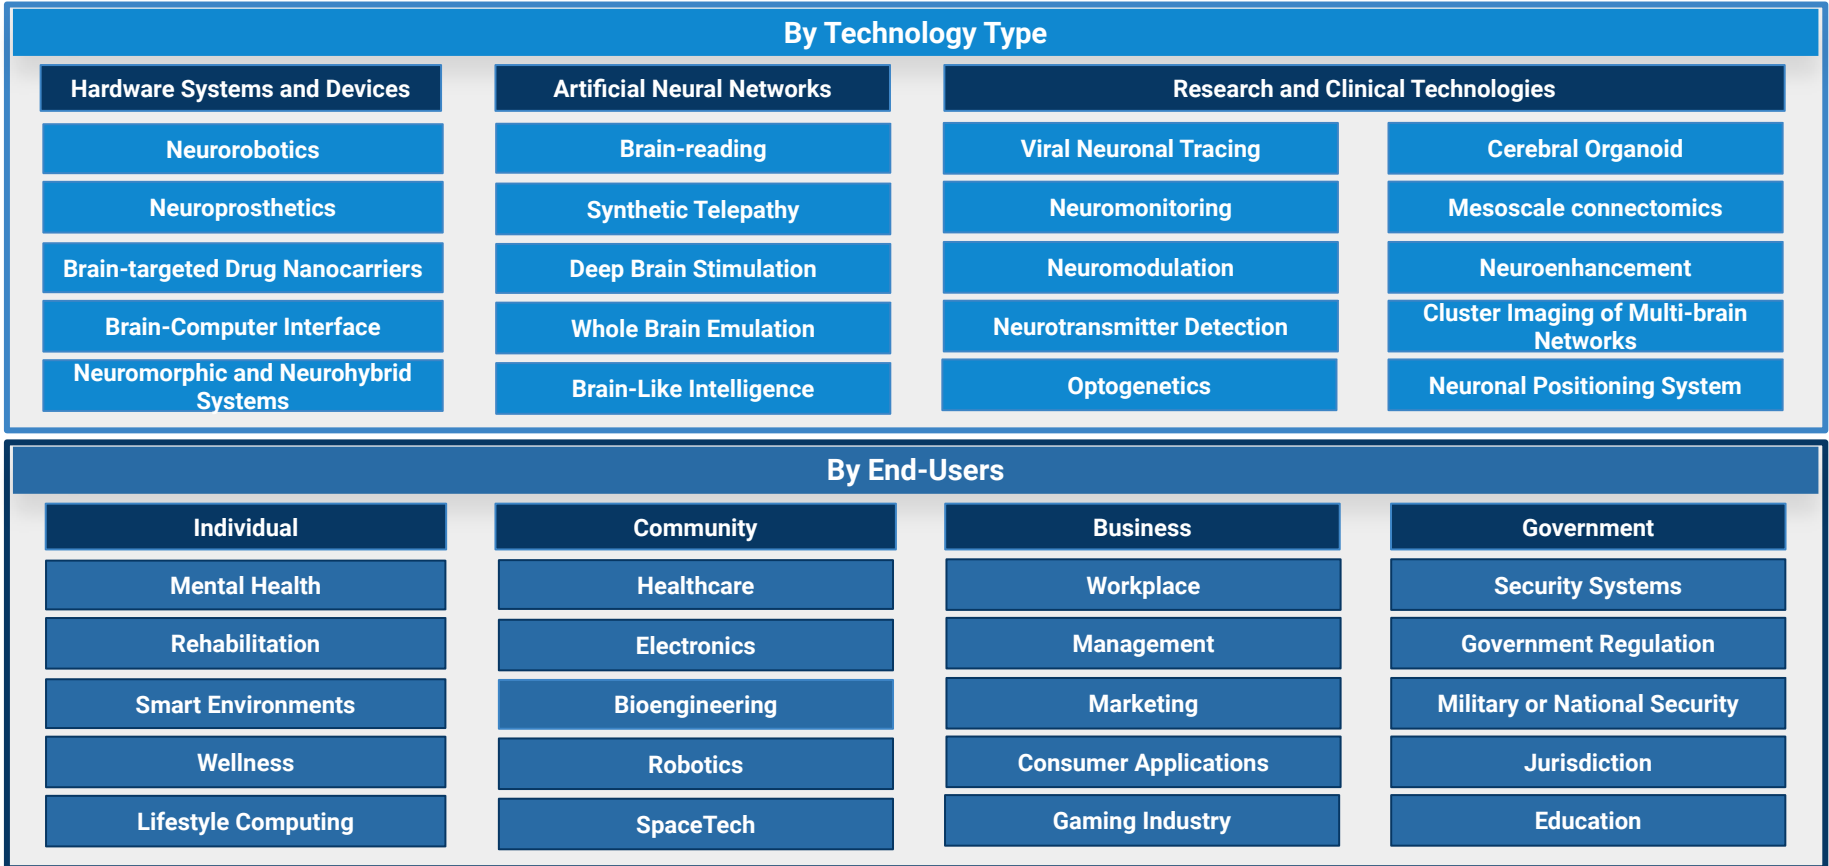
By Technology Type

Hardware Systems and Devices

Neurorobotics

Neuroprosthetics

Brain-targeted Drug Nanocarriers

Brain-Computer Interface

Neuromorphic and Neurohybrid Systems

Artificial Neural Networks

Brain-reading

Synthetic Telepathy

Deep Brain Stimulation

Whole Brain Emulation

Brain-Like Intelligence

Research and Clinical Technologies

Viral Neuronal Tracing

Neuromonitoring

Neuromodulation

Neurotransmitter Detection

Optogenetics

Cerebral Organoid

Mesoscale connectomics

Neuroenhancement

Cluster Imaging of Multi-brain Networks

Neuronal Positioning System

By End-Users

Individual

Mental Health

Rehabilitation

Smart Environments

Wellness

Lifestyle Computing

Community

Healthcare

Electronics

Bioengineering

Robotics

SpaceTech

Business

Workplace

Management

Marketing

Consumer Applications

Gaming Industry

Government

Security Systems

Government Regulation

Military or National Security

Jurisdiction

Education